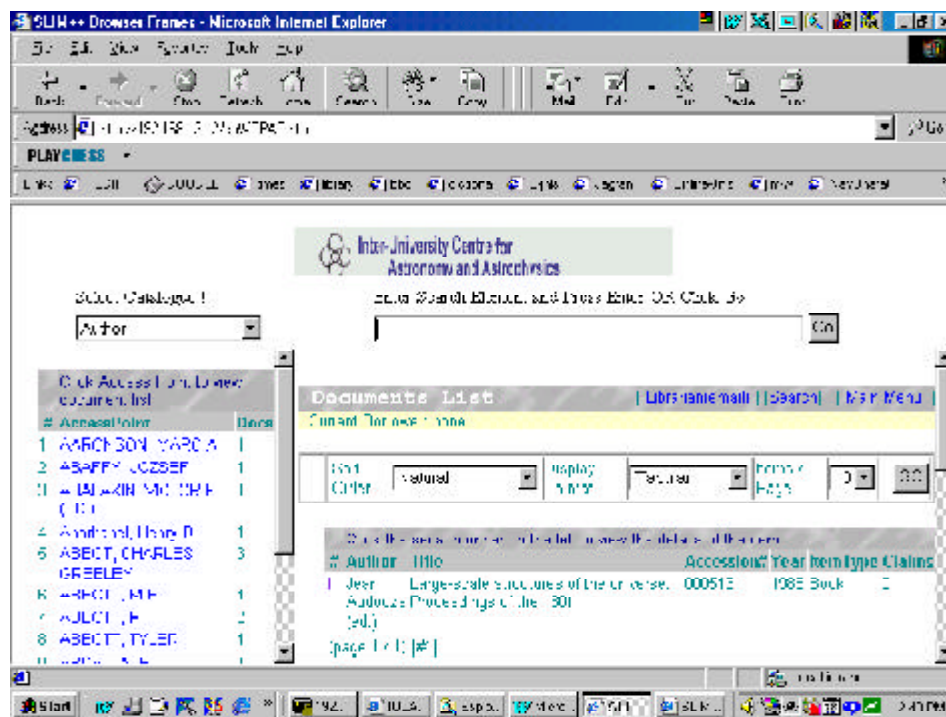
SLIM++ Browser Frames - Microsoft Internet Explorer

File Edit View Favorites Tools Help

Back Forward Stop Refresh Home Search Size Copy Mail Edit Cut Paste Print

Address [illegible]

PLAYCHESS

Links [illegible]

Inter-University Centre for Astronomy and Astrophysics

Select Catalogue : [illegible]

Author

Enter Search Element and Press Enter OR Click Go

Go

Click Access Point to view document list

| # | Access Point | Docs |
|---|---|---|
| 1 | AARONSON, MARC A | 1 |
| 2 | ABAFFY, JOZSEF | 1 |
| 3 | ABALAKIN, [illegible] | 1 |
| 4 | Abbott, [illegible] | 1 |
| 5 | ABBOT, CHARLES GREELEY | 3 |
| 6 | ABBOTT, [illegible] | 1 |
| 7 | ABBOTT, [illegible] | 2 |
| 8 | ABBOTT, TYLER | 1 |

Documents List

| Librarian e-mail | | Search | | Main Menu |

Current Document: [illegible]

Sort Order: Natural | Display Format: Tabular | Items / Page: 10 | Go

Click the serial number to view the details of the item

| # | Author | Title | Accession# | Year | Item type | Claims |
|---|---|---|---|---|---|---|
| 1 | Jean Audouze (ed.) | Large-scale structures of the universe: Proceedings of the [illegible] | 000513 | 1988 | Book | 0 |

page 1 of 1 [#]

Start